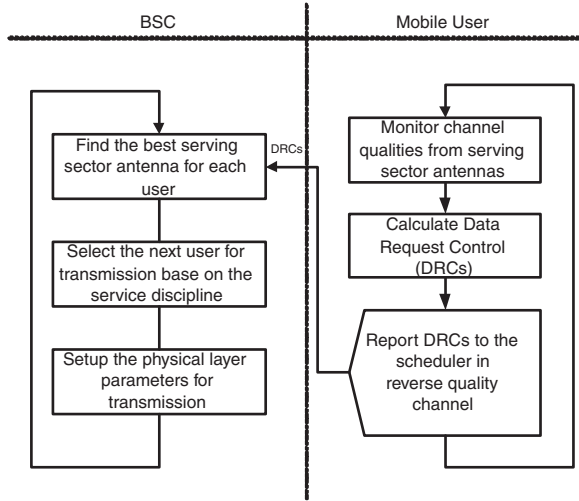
BSC

Mobile User

Find the best serving sector antenna for each user

DRCs

Select the next user for transmission base on the service discipline

Setup the physical layer parameters for transmission

Monitor channel qualities from serving sector antennas

Calculate Data Request Control (DRCs)

Report DRCs to the scheduler in reverse quality channel